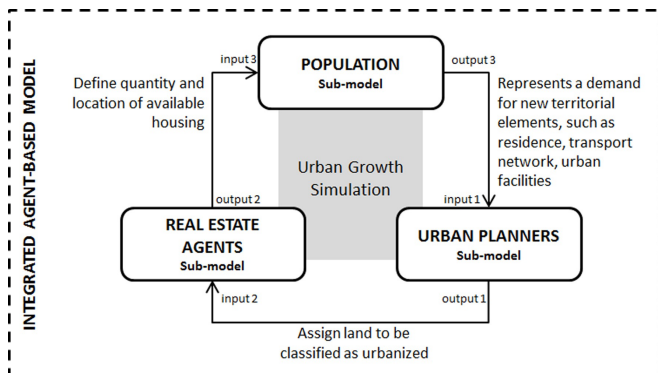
INTEGRATED AGENT-BASED MODEL

input 3

POPULATION
Sub-model

output 3

Define quantity and location of available housing

Represents a demand for new territorial elements, such as residence, transport network, urban facilities

Urban Growth Simulation

output 2

input 1

REAL ESTATE AGENTS
Sub-model

URBAN PLANNERS
Sub-model

input 2

output 1

Assign land to be classified as urbanized